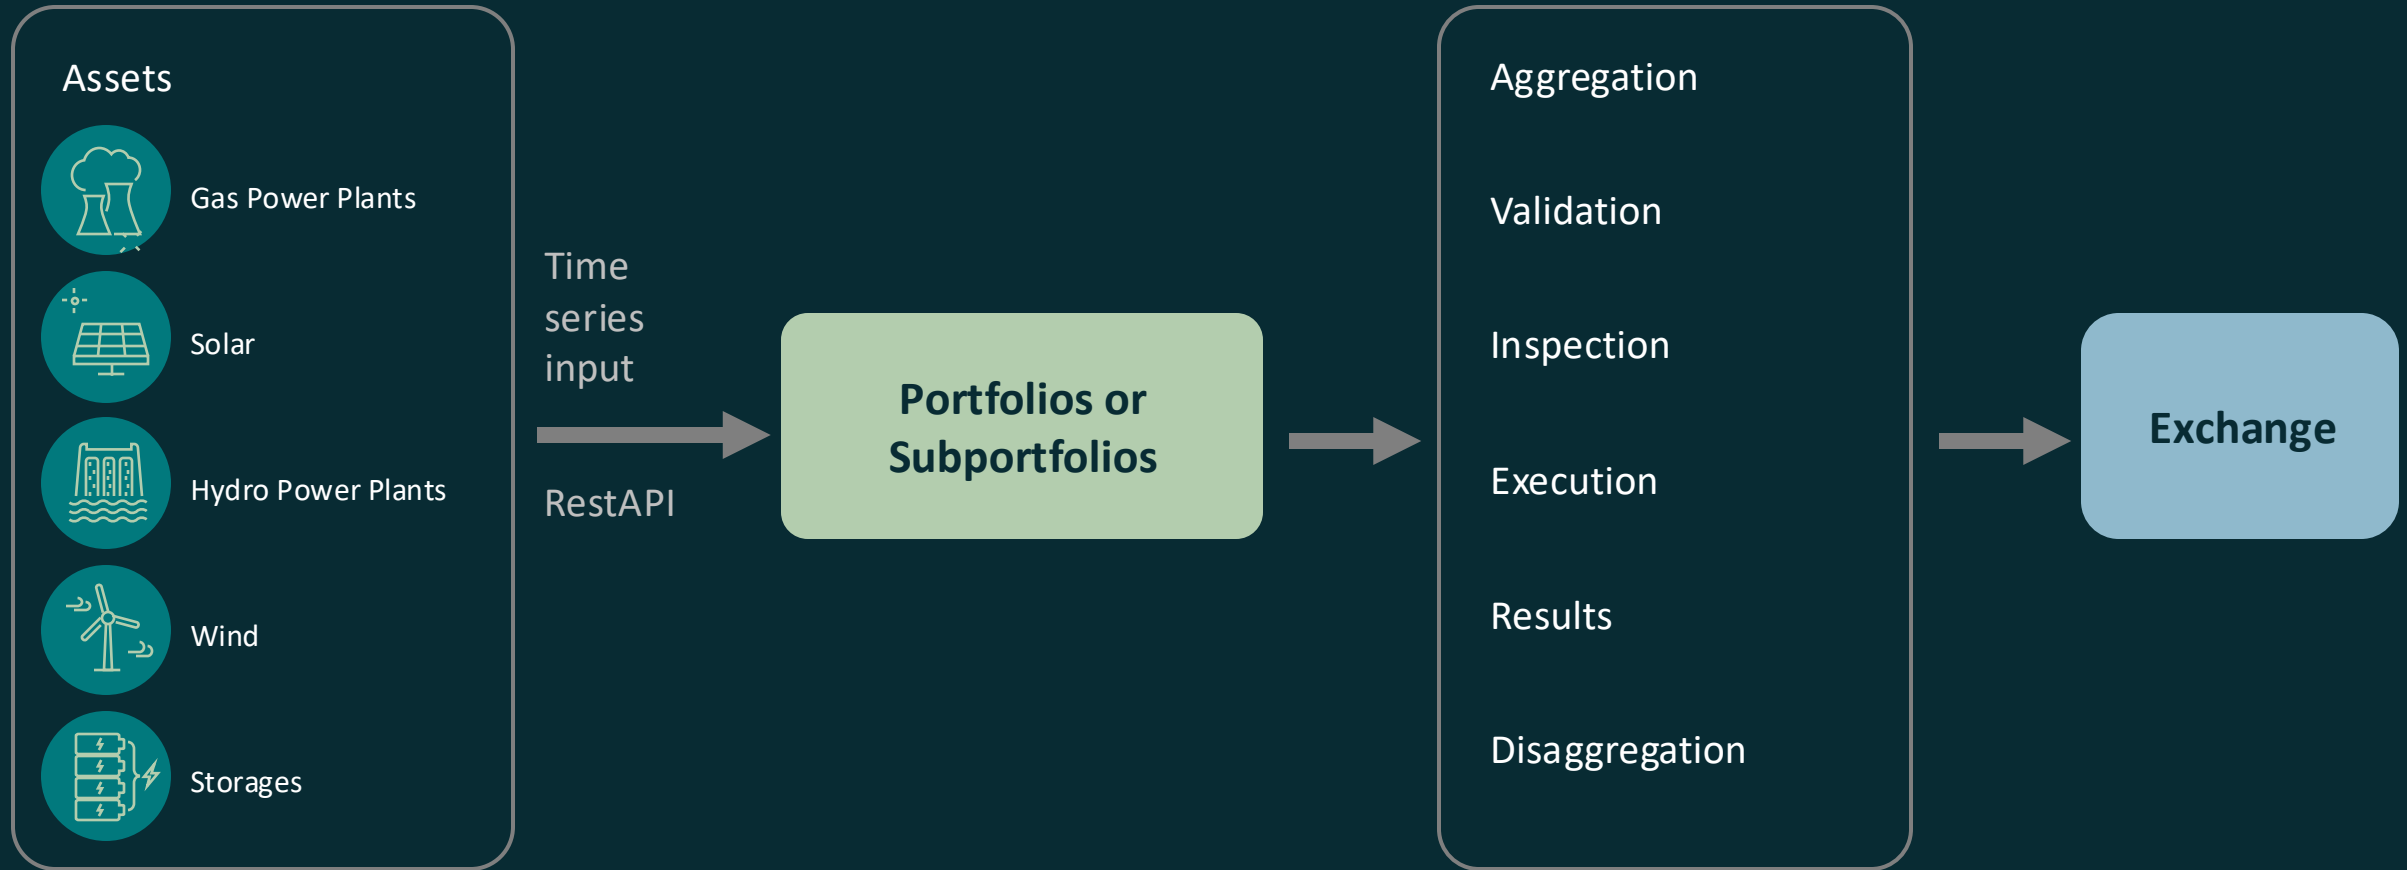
Assets

Gas Power Plants

Solar

Hydro Power Plants

Wind

Storages

Time series input

RestAPI

Portfolios or Subportfolios

Aggregation

Validation

Inspection

Execution

Results

Disaggregation

Exchange